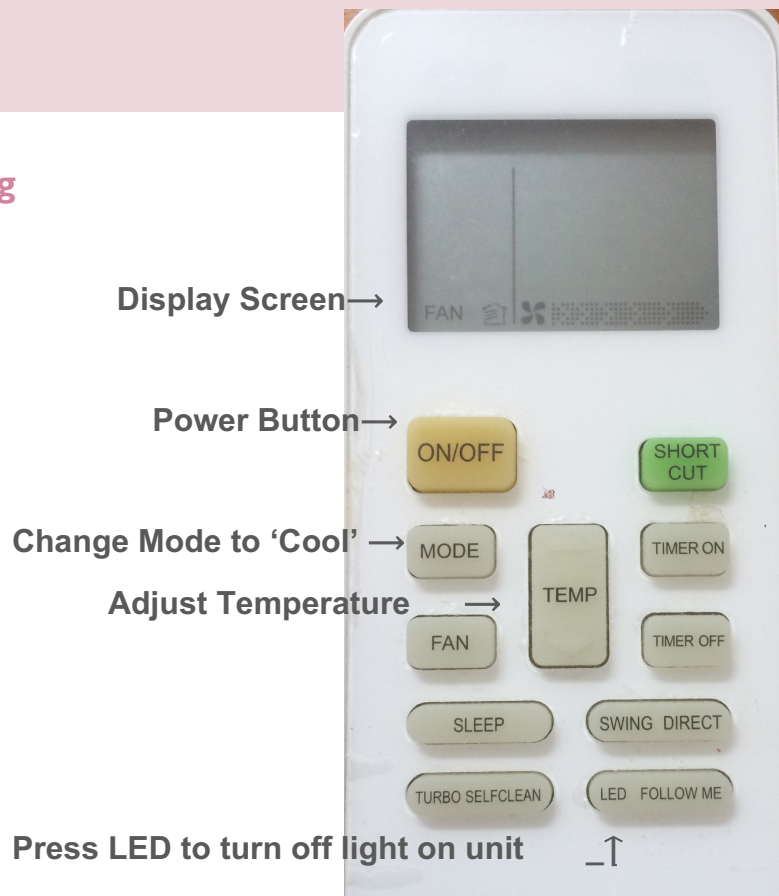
g

Display Screen⟶

FAN

Power Button⟶

ON/OFF

SHORT CUT

Change Mode to 'Cool' ⟶

MODE

TIMER ON

Adjust Temperature ⟶

TEMP

FAN

TIMER OFF

SLEEP

SWING DIRECT

TURBO SELFCLEAN

LED FOLLOW ME

Press LED to turn off light on unit

⟶